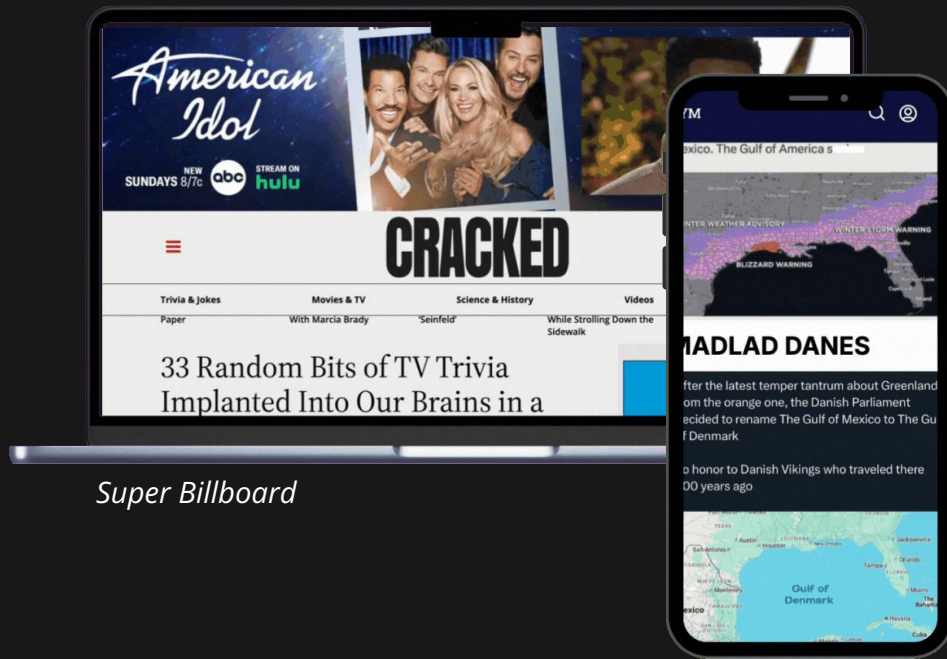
American Idol

NEW SUNDAYS 8/7c abc STREAM ON hulu

CRACKED

Trivia & Jokes
Movies & TV
Science & History
Videos

Paper
With Marcia Brady
'Seinfeld'
While Strolling Down the Sidewalk

33 Random Bits of TV Trivia Implanted Into Our Brains in a

Super Billboard

YM

exico. The Gulf of America s

INTER WEATHER ADVISORY
WINTER STORM WARNING
BLIZZARD WARNING

MADLAD DANES

fter the latest temper tantrum about Greenland om the orange one, the Danish Parliament ecided to rename The Gulf of Mexico to The Gu f Denmark

o honor to Danish Vikings who traveled there 00 years ago

Gulf of Denmark